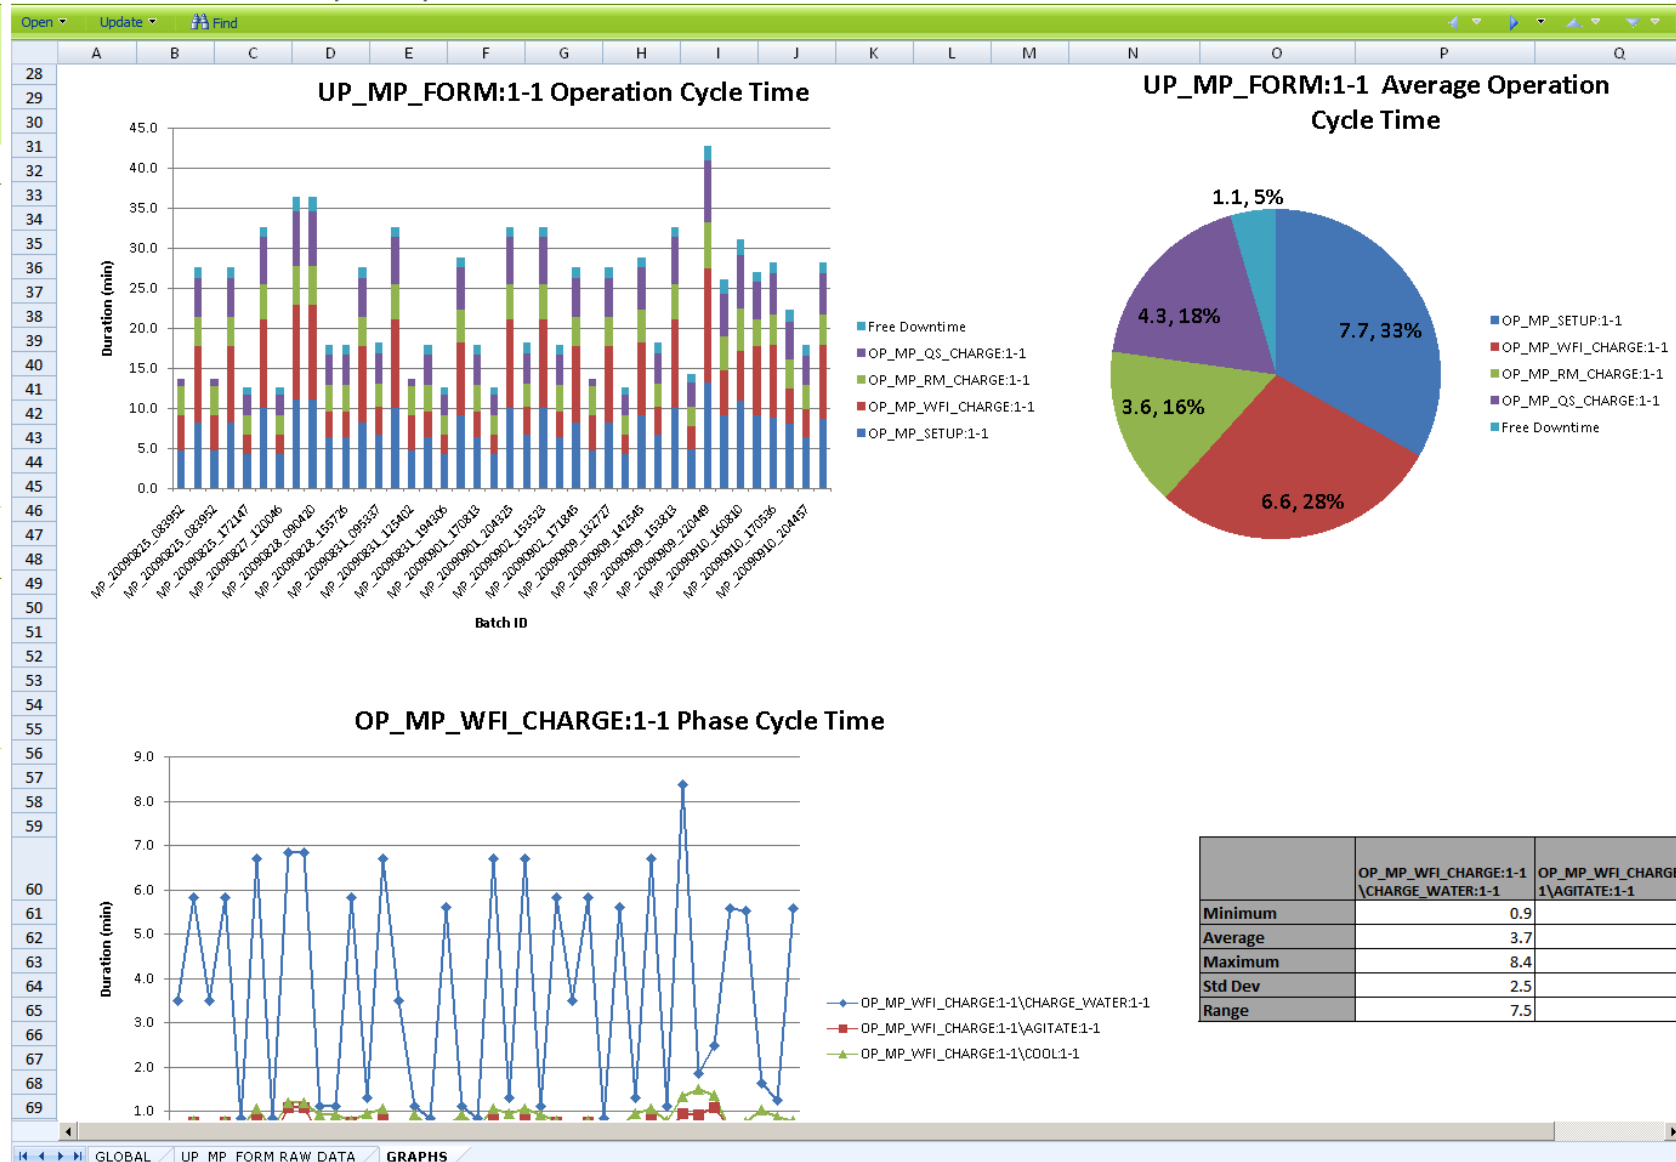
Open ▾ Update ▾ Find

| A | B | C | D | E | F | G | H | I | J | K | L | M | N | O | P | Q |

28 29 30 31 32 33 34 35 36 37 38 39 40 41 42 43 44 45 46 47 48 49 50 51 52 53 54 55 56 57 58 59 60 61 62 63 64 65 66 67 68 69

UP_MP_FORM:1-1 Operation Cycle Time

Duration (min)

45.0
40.0
35.0
30.0
25.0
20.0
15.0
10.0
5.0
0.0

MP_20090825_083952
MP_20090825_083952
MP_20090825_172147
MP_20090827_120046
MP_20090828_090420
MP_20090828_155726
MP_20090831_095537
MP_20090831_125402
MP_20090831_194306
MP_20090901_170813
MP_20090901_204325
MP_20090902_153523
MP_20090902_171845
MP_20090909_132727
MP_20090909_142545
MP_20090909_153813
MP_20090909_220449
MP_20090910_160810
MP_20090910_170536
MP_20090910_204457

Batch ID

Free Downtime
OP_MP_QS_CHARGE:1-1
OP_MP_RM_CHARGE:1-1
OP_MP_WFI_CHARGE:1-1
OP_MP_SETUP:1-1

UP_MP_FORM:1-1 Average Operation Cycle Time

1.1, 5%
4.3, 18%
7.7, 33%
3.6, 16%
6.6, 28%

OP_MP_SETUP:1-1
OP_MP_WFI_CHARGE:1-1
OP_MP_RM_CHARGE:1-1
OP_MP_QS_CHARGE:1-1
Free Downtime

OP_MP_WFI_CHARGE:1-1 Phase Cycle Time

Duration (min)

9.0
8.0
7.0
6.0
5.0
4.0
3.0
2.0
1.0

OP_MP_WFI_CHARGE:1-1\CHARGE_WATER:1-1
OP_MP_WFI_CHARGE:1-1\AGITATE:1-1
OP_MP_WFI_CHARGE:1-1\COOL:1-1

| | OP_MP_WFI_CHARGE:1-1 \CHARGE_WATER:1-1 | OP_MP_WFI_CHARG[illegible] 1\AGITATE:1-1 |
|---|---|---|
| Minimum | 0.9 | |
| Average | 3.7 | |
| Maximum | 8.4 | |
| Std Dev | 2.5 | |
| Range | 7.5 | |

GLOBAL | UP_MP_FORM RAW DATA | GRAPHS